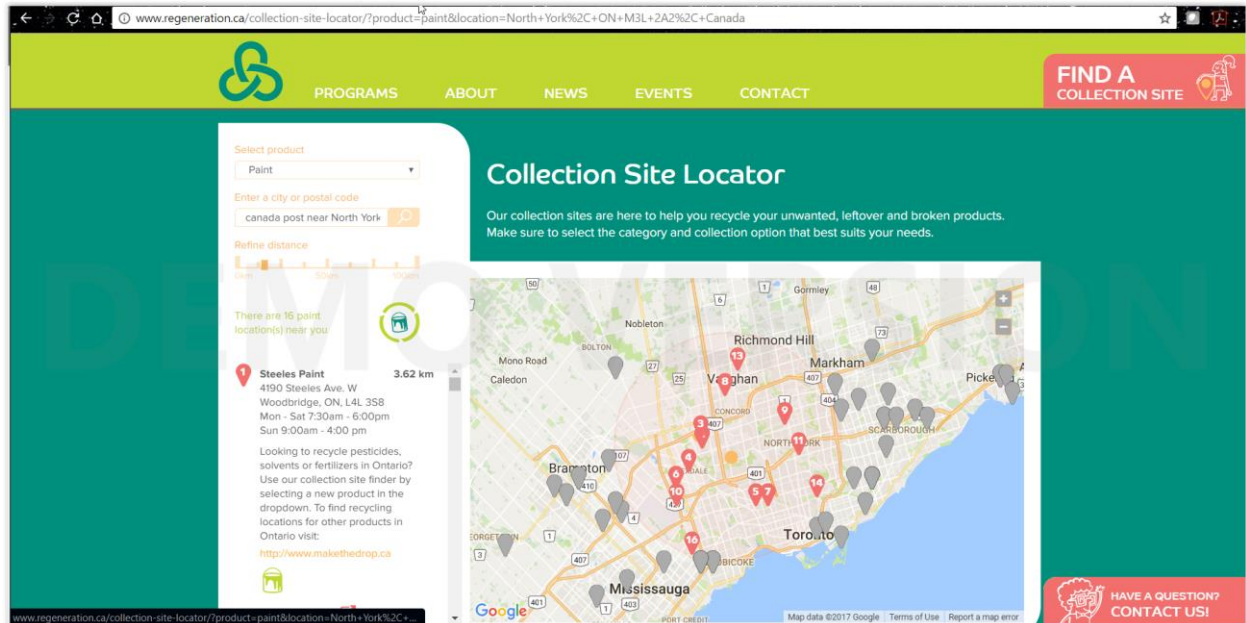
www.regeneration.ca/collection-site-locator/?product=paint&location=North+York%2C+ON+M3L+2A2%2C+Canada

PROGRAMS ABOUT NEWS EVENTS CONTACT

FIND A COLLECTION SITE

Select product
Paint
Enter a city or postal code
canada post near North York
Refine distance
5km 50km 100km

There are 16 paint location(s) near you

1 Steeles Paint 3.62 km
4190 Steeles Ave. W
Woodbridge, ON, L4L 3S8
Mon - Sat 7:30am - 6:00pm
Sun 9:00am - 4:00 pm

Looking to recycle pesticides, solvents or fertilizers in Ontario? Use our collection site finder by selecting a new product in the dropdown. To find recycling locations for other products in Ontario visit:
http://www.makethedrop.ca

Collection Site Locator

Our collection sites are here to help you recycle your unwanted, leftover and broken products. Make sure to select the category and collection option that best suits your needs.

DEMO VERSION

Nobleton
Gormley
Richmond Hill
Markham
Mono Road
Caledon
BOLTON
Vaughan
CONCORD
NORTH YORK
SCARBOROUGH
Pickering
Brampton
Toronto
Mississauga
ETOBICOKE
GEORGETOWN
PORT CREDIT
Google
Map data ©2017 Google Terms of Use Report a map error

HAVE A QUESTION? CONTACT US!

www.regeneration.ca/collection-site-locator/?product=paint&location=North+York%2C+...